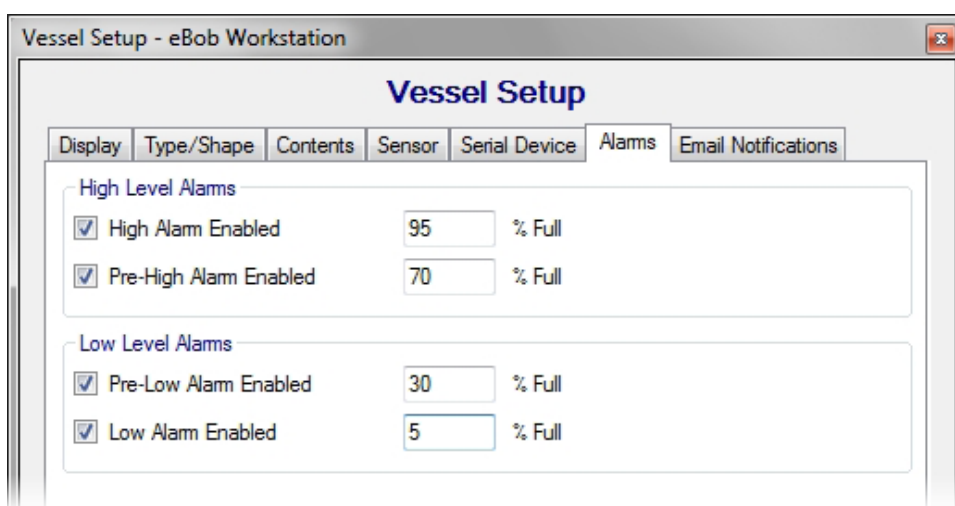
Vessel Setup - eBob Workstation

Vessel Setup

Display | Type/Shape | Contents | Sensor | Serial Device | Alarms | Email Notifications

High Level Alarms

High Alarm Enabled 95 % Full

Pre-High Alarm Enabled 70 % Full

Low Level Alarms

Pre-Low Alarm Enabled 30 % Full

Low Alarm Enabled 5 % Full